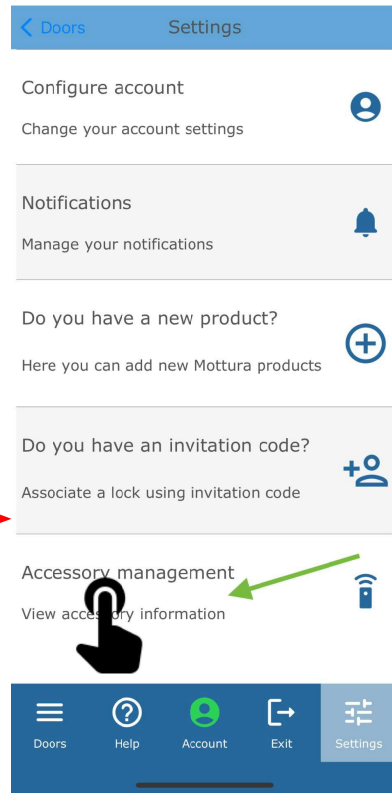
Doors Settings

Configure account

Change your account settings

Notifications

Manage your notifications

Do you have a new product?

Here you can add new Mottura products

Do you have an invitation code?

Associate a lock using invitation code

Accessory management

View acce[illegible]ry information

Doors Help Account Exit Settings